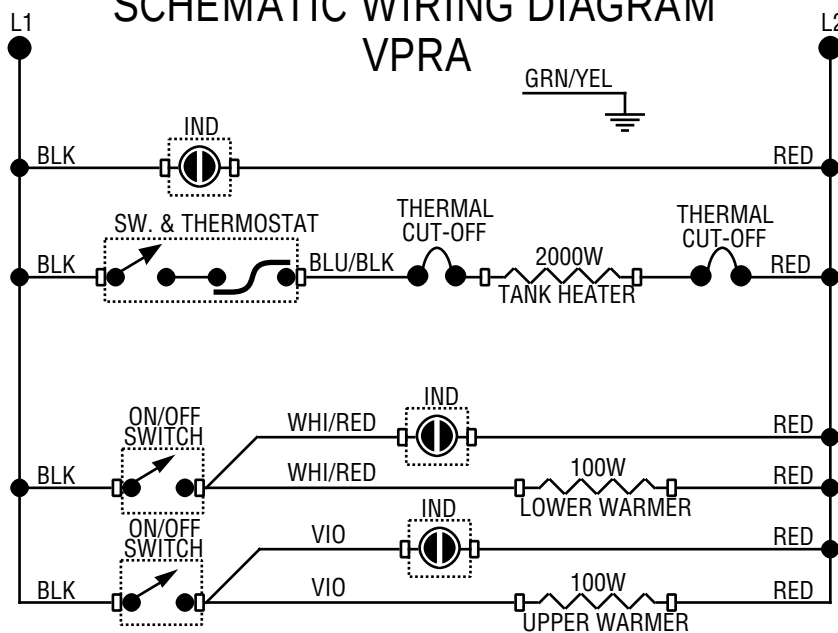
L1

SCHEMATIC WIRING DIAGRAM
VPRA

L2

GRN/YEL

IND

BLK

RED

SW. & THERMOSTAT

THERMAL CUT-OFF

THERMAL CUT-OFF

BLK

BLU/BLK

2000W

TANK HEATER

RED

ON/OFF SWITCH

IND

WHI/RED

RED

BLK

WHI/RED

100W

LOWER WARMER

RED

ON/OFF SWITCH

IND

VIO

RED

BLK

VIO

100W

UPPER WARMER

RED